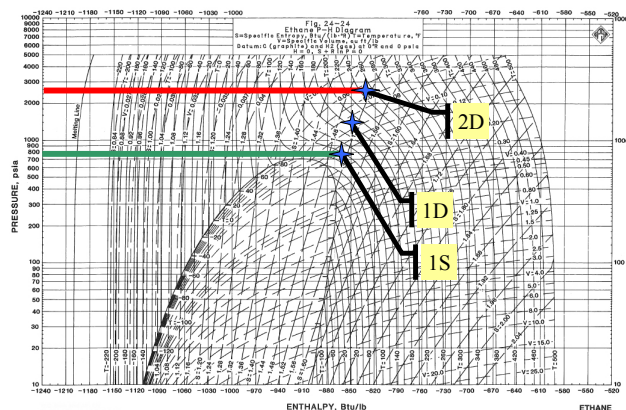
Fig. 24-24
Ethane P-H Diagram
S=Specific Entropy, Btu/(lb·°R) T=Temperature, °F
V=Specific Volume, cu ft/lb
Datum: C (graphite) and H2 (gas) at 0°R and 0 psia
H = 0, S = R ln P = 0

-1240 -1210 -1180 -1150 -1120 -1090 -1060 -1030 -1000 -760 -730 -700 -670 -640 -610 -580 -550 -520

10000
8000
6000
5000
4000
3000
2000
1000
800
700
600
500
400
300
200
100
80
60
50
40
30
20
10

PRESSURE, psia

Melting Line

2D

1D

1S

-1240 -1210 -1180 -1150 -1120 -1090 -1060 -1030 -1000 -970 -940 -910 -880 -850 -820 -790 -760 -730 -700 -670 -640 -610 -580 -550 -520

ENTHALPY, Btu/lb

ETHANE